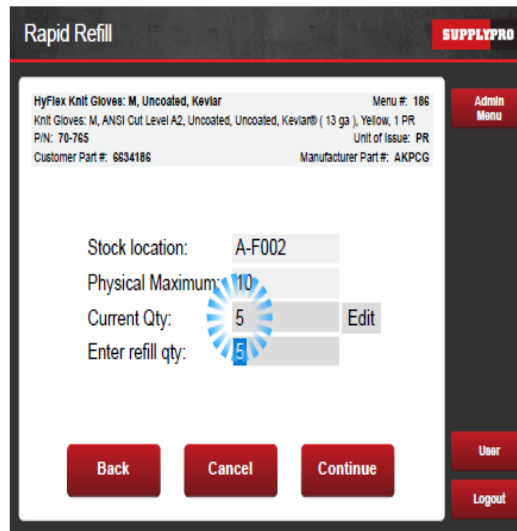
Rapid Refill

SUPPLYPRO

HyFlex Knit Gloves: M, Uncoated, Kevlar Menu #: 186
Knit Gloves: M, ANSI Cut Level A2, Uncoated, Uncoated, Kevlar® ( 13 ga ), Yellow, 1 PR
P/N: 70-765 Unit of Issue: PR
Customer Part #: 6634186 Manufacturer Part #: AKPCG

Admin Menu

| Stock location: | A-F002 |
|---|---|
| Physical Maximum: | 10 |
| Current Qty: | 5 |
| Enter refill qty: | 5 |

Edit

Back

Cancel

Continue

User

Logout